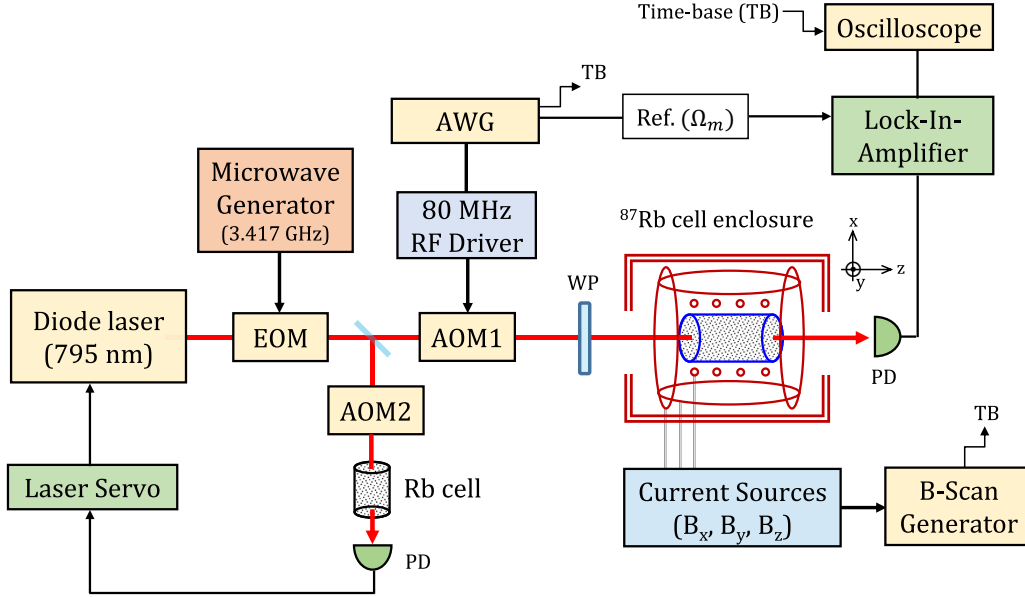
Time-base (TB)

Oscilloscope

TB

AWG

Ref. ($\Omega_m$)

Lock-In-Amplifier

Microwave Generator (3.417 GHz)

80 MHz RF Driver

$^{87}$Rb cell enclosure

x

z

y

Diode laser (795 nm)

EOM

AOM1

WP

PD

AOM2

TB

Laser Servo

Rb cell

Current Sources ($B_x$, $B_y$, $B_z$)

B-Scan Generator

PD